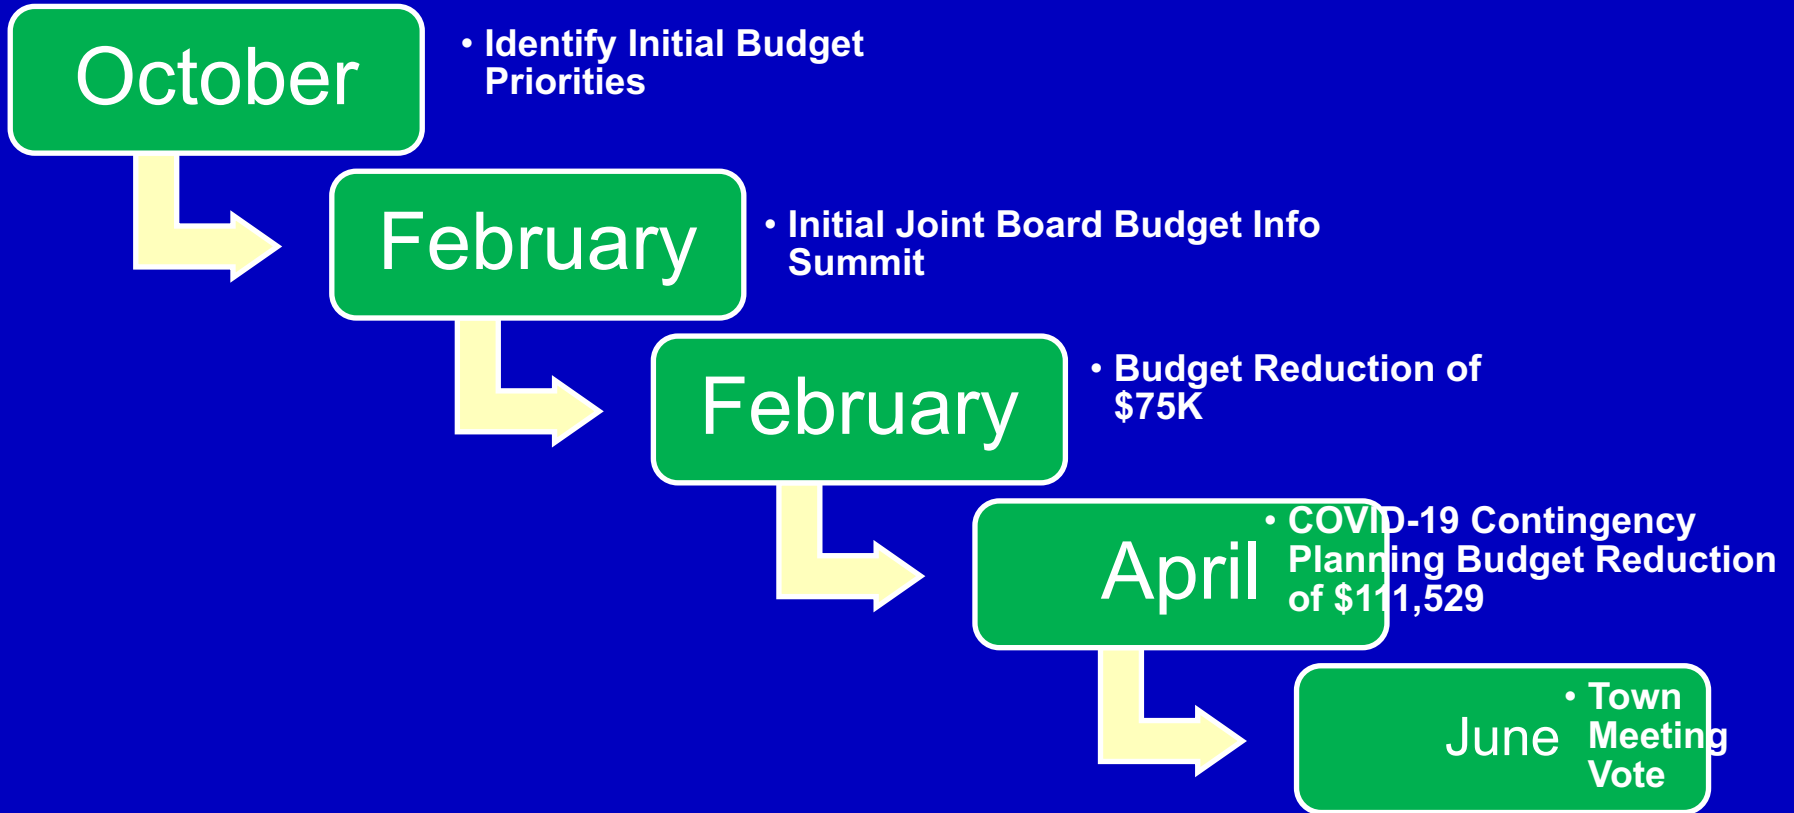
October

• Identify Initial Budget Priorities

February

• Initial Joint Board Budget Info Summit

February

• Budget Reduction of $75K

April

• COVID-19 Contingency Planning Budget Reduction of $111,529

June

• Town Meeting Vote